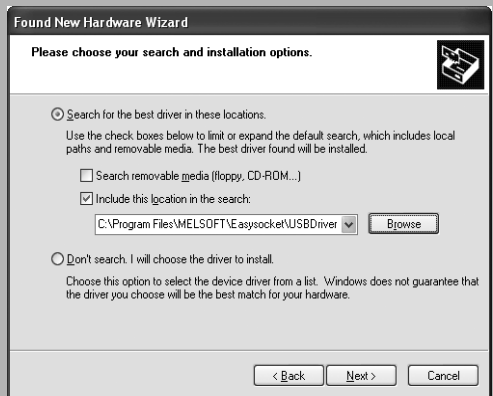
Found New Hardware Wizard

Please choose your search and installation options.

Search for the best driver in these locations.

Use the check boxes below to limit or expand the default search, which includes local paths and removable media. The best driver found will be installed.

Search removable media (floppy, CD-ROM...)

Include this location in the search:

C:\Program Files\MELSOFT\Easysocket\USBDriver

Browse

Don't search. I will choose the driver to install.

Choose this option to select the device driver from a list. Windows does not guarantee that the driver you choose will be the best match for your hardware.

< Back

Next >

Cancel